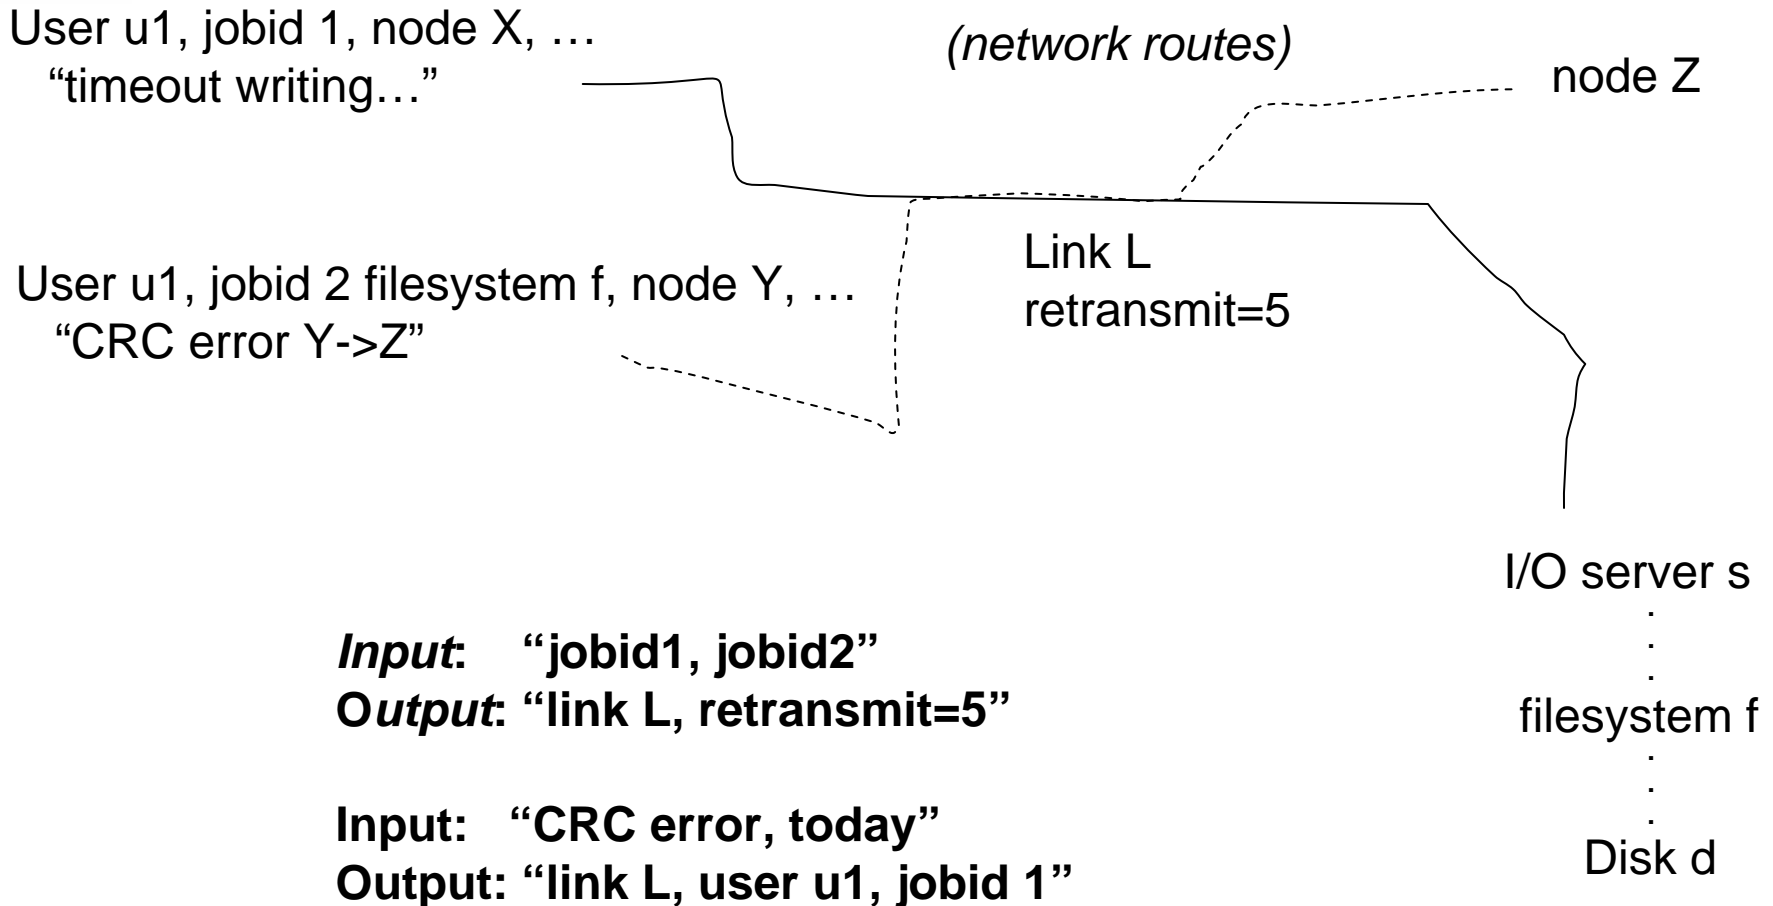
User u1, jobid 1, node X, …
“timeout writing…”

(network routes)

node Z

Link L
retransmit=5

User u1, jobid 2 filesystem f, node Y, …
“CRC error Y->Z”

I/O server s

filesystem f

Disk d

Input: “jobid1, jobid2”
Output: “link L, retransmit=5”

Input: “CRC error, today”
Output: “link L, user u1, jobid 1”